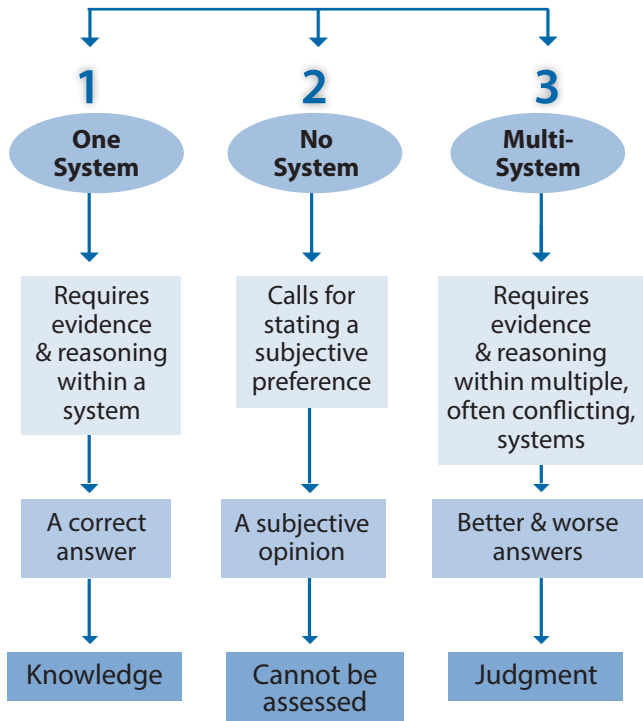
1
One System

Requires evidence & reasoning within a system

A correct answer

Knowledge

2
No System

Calls for stating a subjective preference

A subjective opinion

Cannot be assessed

3
Multi-System

Requires evidence & reasoning within multiple, often conflicting, systems

Better & worse answers

Judgment